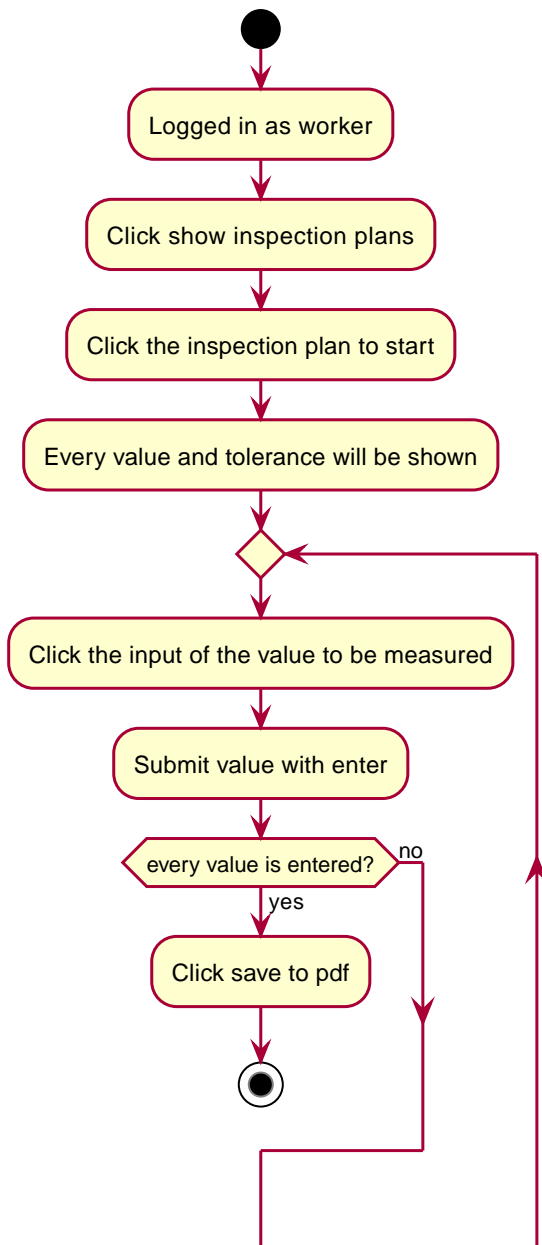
Logged in as worker

Click show inspection plans

Click the inspection plan to start

Every value and tolerance will be shown

Click the input of the value to be measured

Submit value with enter

every value is entered?

no

yes

Click save to pdf